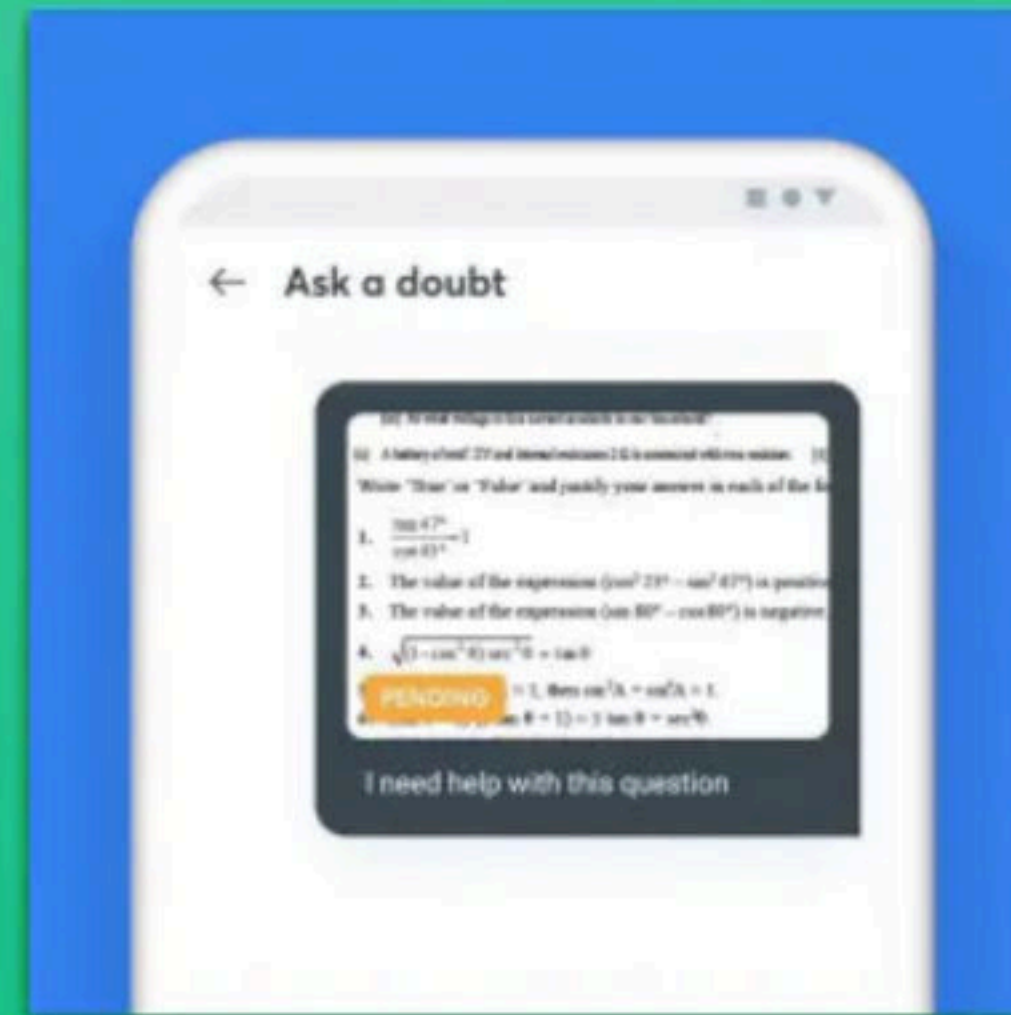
← Ask a doubt

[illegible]

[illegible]

Write "True" or "False" and justify your answer in each of the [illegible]

1. $\frac{\tan 47°}{\cot 43°}=1$

2. The value of the expression $(\cos^2 23° - \sin^2 67°)$ is positive

3. The value of the expression $(\sin 80° - \cos 80°)$ is negative

4. $\sqrt{(1-\cos^2\theta)\sec^2\theta} = \tan\theta$

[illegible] PENDING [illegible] $=1$, then $\cos^2 A - \sin^2 A = 1$.

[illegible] $\theta + 1) = 1 \tan\theta = \sec^2\theta$

I need help with this question